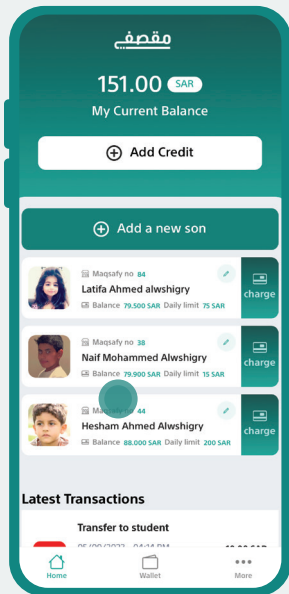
مقصفي

151.00 SAR
My Current Balance

Add Credit

Add a new son

Maqsafy no 84
Latifa Ahmed alwshigry
Balance 79.500 SAR Daily limit 75 SAR
charge

Maqsafy no 38
Naif Mohammed Alwshigry
Balance 79.900 SAR Daily limit 15 SAR
charge

Maqsafy no 44
Hesham Ahmed Alwshigry
Balance 88.000 SAR Daily limit 200 SAR
charge

Latest Transactions

Transfer to student
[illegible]

Home
Wallet
More